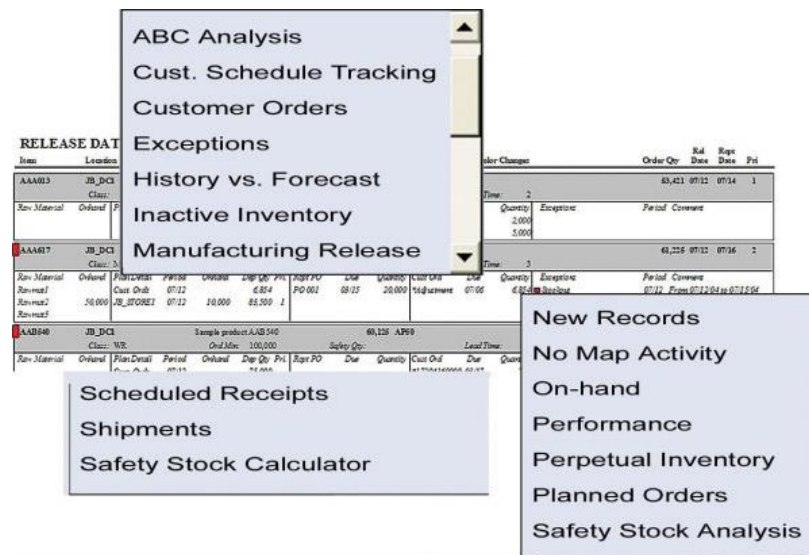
ABC Analysis
Cust. Schedule Tracking
Customer Orders
Exceptions
History vs. Forecast
Inactive Inventory
Manufacturing Release

RELEASE DAT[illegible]

| Item | Location | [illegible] | olor Changes | Order Qty | Rel Date | Rqst Date | Pri |
|---|---|---|---|---|---|---|---|
| AAA013 | JB_DCI | Class: | Time: 2 | 63,421 | 07/12 | 07/14 | 1 |
| Raw Material | Onhand | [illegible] | Quantity 2,000 5,000 Exceptions | Period Comment | | | |
| AAA617 | JB_DCI | Class: | Time: 3 | 61,226 | 07/12 | 07/16 | 2 |
| Raw Material Rawmat1 Rawmat2 Rawmat5 | Onhand 50,000 | Plan Detail Cust. Ords JB_STORE1 | Period 07/12 07/12 Onhand 10,000 Dep Qty 6,854 85,500 Pri. 1 Rqst PO PO 001 Due 08/15 Quantity 20,000 Cust Ord %Adjustment Due 07/06 Quantity 6,854 Exceptions Backlog | Period Comment 07/12 From 07/12/04 to 07/15/04 | | | |
| AAB540 | JB_DCI | Sample product AAB 540 Class: WR Ord Min: 100,000 | 60,126 AP60 Safety Qty: Lead Time: | | | | |
| Raw Material | Onhand | Plan Detail Cust. Ords | Period 07/12 Onhand Dep Qty 75,000 Pri. Rqst PO Due Quantity Cust Ord Due Quan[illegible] | | | | |

Scheduled Receipts
Shipments
Safety Stock Calculator

New Records
No Map Activity
On-hand
Performance
Perpetual Inventory
Planned Orders
Safety Stock Analysis